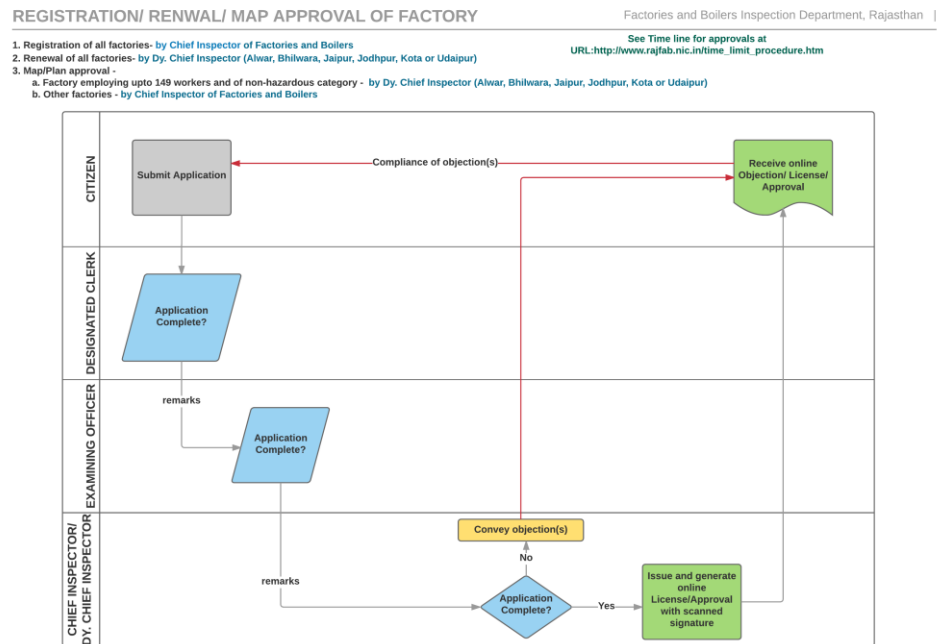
REGISTRATION/ RENWAL/ MAP APPROVAL OF FACTORY

Factories and Boilers Inspection Department, Rajasthan |

1. Registration of all factories- by Chief Inspector of Factories and Boilers
2. Renewal of all factories- by Dy. Chief Inspector (Alwar, Bhilwara, Jaipur, Jodhpur, Kota or Udaipur)
3. Map/Plan approval -
a. Factory employing upto 149 workers and of non-hazardous category - by Dy. Chief Inspector (Alwar, Bhilwara, Jaipur, Jodhpur, Kota or Udaipur)
b. Other factories - by Chief Inspector of Factories and Boilers

See Time line for approvals at URL:http://www.rajfab.nic.in/time_limit_procedure.htm

CITIZEN

Submit Application

Compliance of objection(s)

Receive online Objection/ License/ Approval

DESIGNATED CLERK

Application Complete?

remarks

EXAMINING OFFICER

Application Complete?

remarks

CHIEF INSPECTOR/ DY. CHIEF INSPECTOR

Convey objection(s)

No

Application Complete?

Yes

Issue and generate online License/Approval with scanned signature